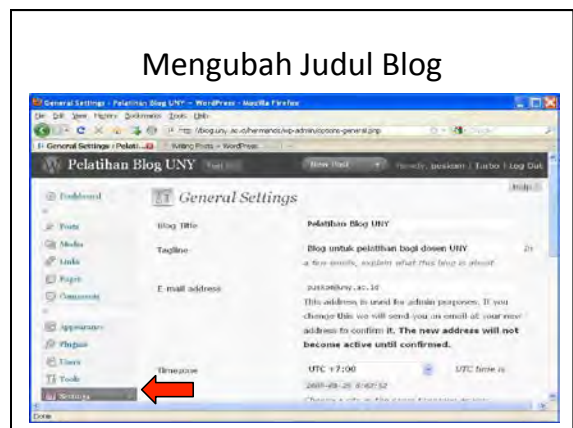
Mengubah Judul Blog

General Settings ‹ Pelatihan Blog UNY — WordPress - Mozilla Firefox

File Edit View History Bookmarks Tools Help

http://blog.uny.ac.id/hermanto/wp-admin/options-general.php

General Settings ‹ Pelati... | Writing Posts « WordPress

Pelatihan Blog UNY

New Post | Howdy, puskom | Turbo | Log Out

Help

Dashboard

Posts

Media

Links

Pages

Comments

Appearance

Plugins

Users

Tools

Settings

General Settings

Blog Title | Pelatihan Blog UNY

Tagline | Blog untuk pelatihan bagi dosen UNY

In a few words, explain what this blog is about.

E-mail address | puskom@uny.ac.id

This address is used for admin purposes. If you change this we will send you an email at your new address to confirm it. The new address will not become active until confirmed.

Timezone | UTC +7:00 | UTC time is

2009-09-28 8:42:52

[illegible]

Done